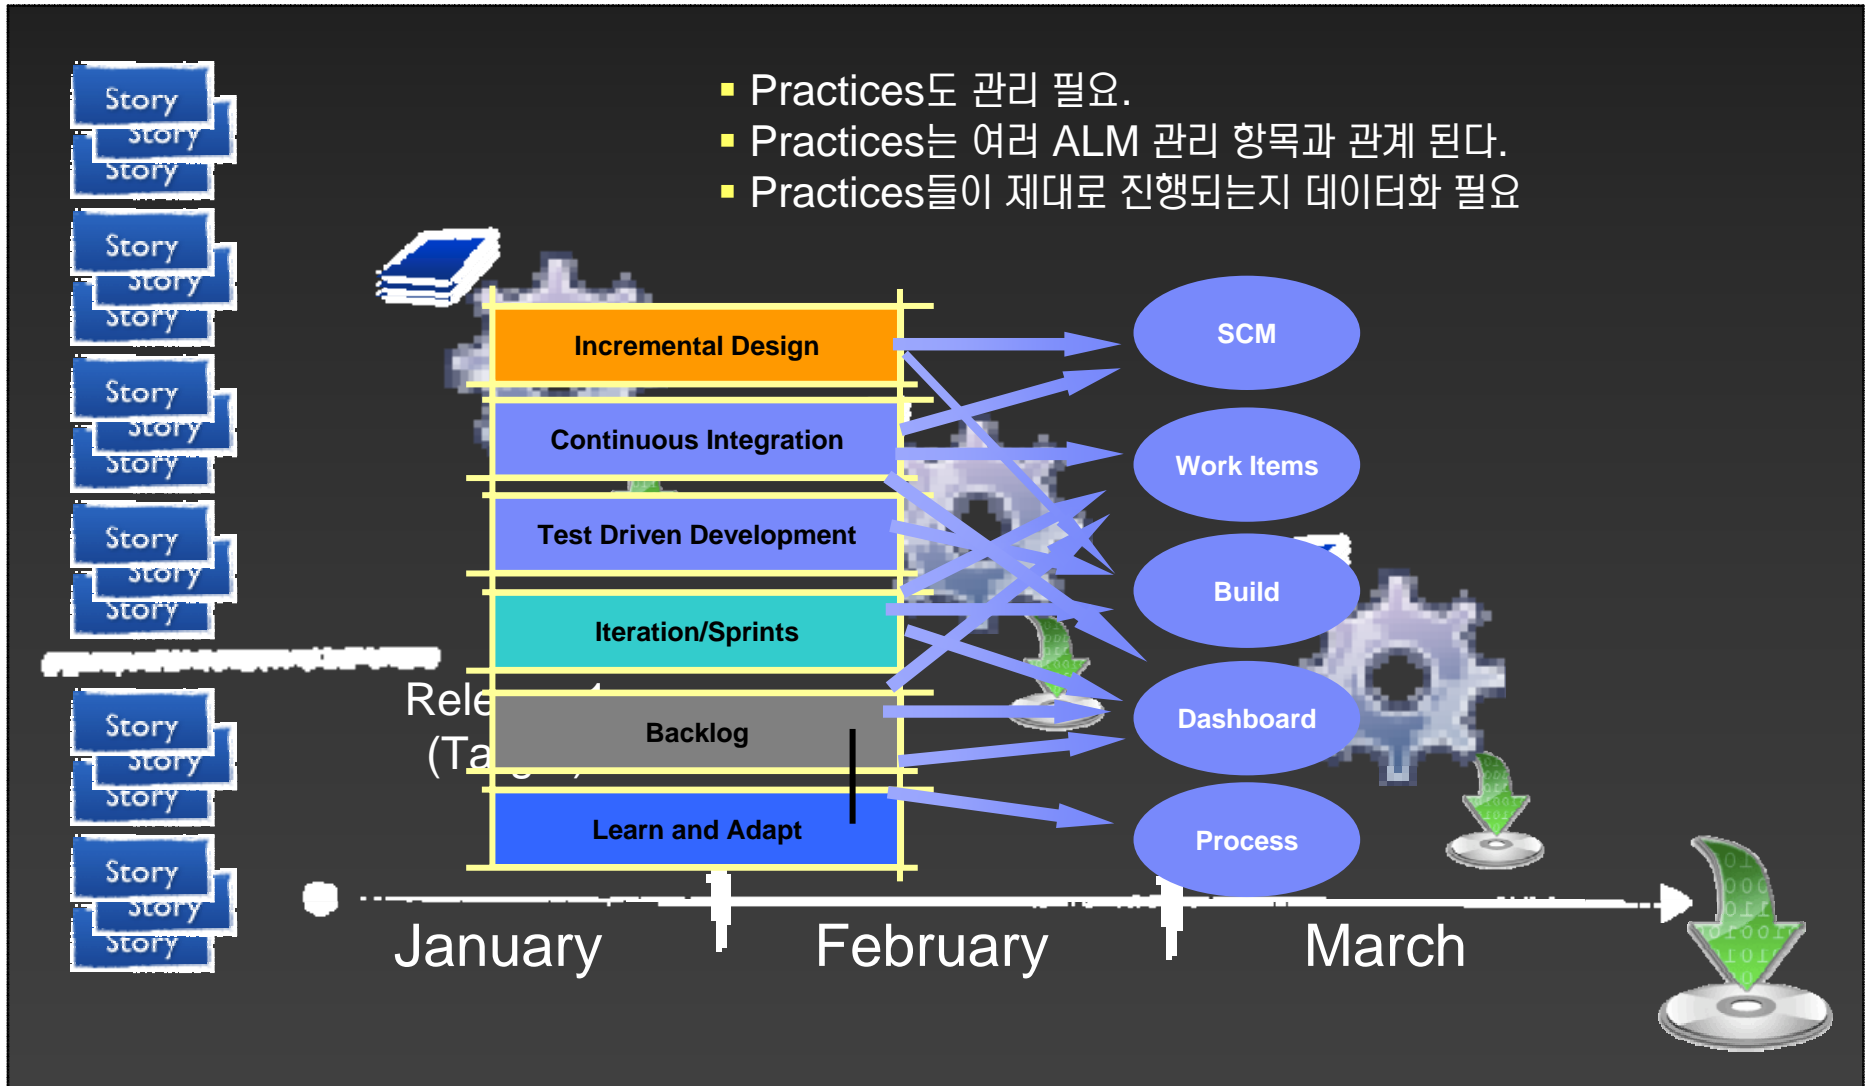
Story
Story
Story
Story
Story
Story
Story
Story
Story
Story
Story
Story
Story
Story
Story
Story
Story
Story

▪ Practices도 관리 필요.
▪ Practices는 여러 ALM 관리 항목과 관계 된다.
▪ Practices들이 제대로 진행되는지 데이터화 필요

Incremental Design
Continuous Integration
Test Driven Development
Iteration/Sprints
Backlog
Learn and Adapt

Rele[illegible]
(Ta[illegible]

SCM
Work Items
Build
Dashboard
Process

January
February
March